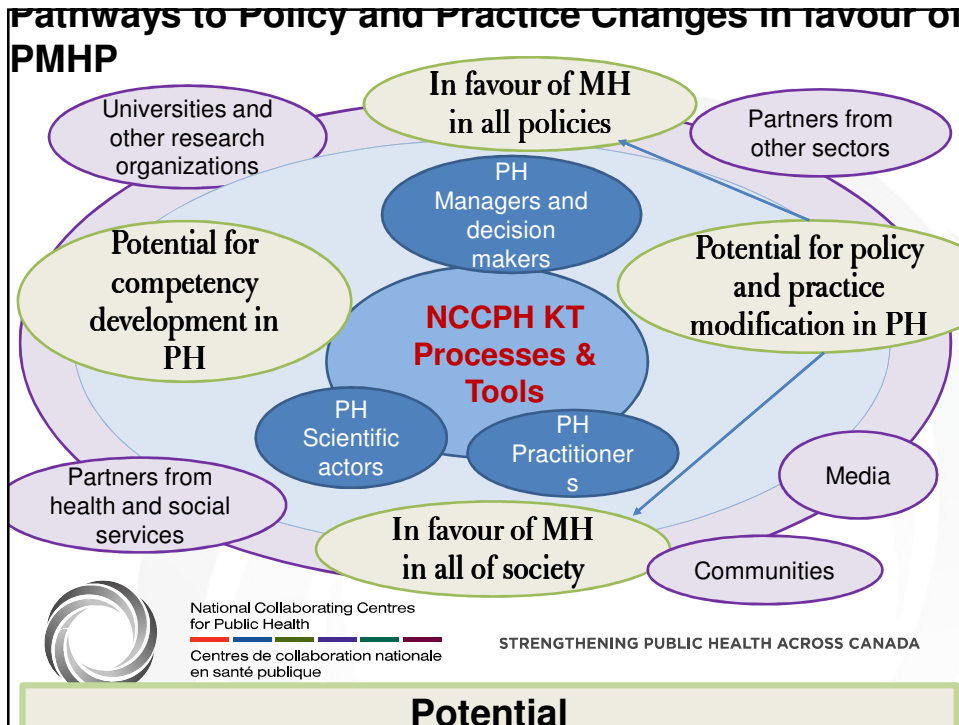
Pathways to Policy and Practice Changes in favour of PMHP

Universities and other research organizations

In favour of MH in all policies

Partners from other sectors

PH Managers and decision makers

Potential for competency development in PH

Potential for policy and practice modification in PH

NCCPH KT Processes & Tools

PH Scientific actors

PH Practitioner s

Partners from health and social services

Media

In favour of MH in all of society

Communities

National Collaborating Centres for Public Health

Centres de collaboration nationale en santé publique

STRENGTHENING PUBLIC HEALTH ACROSS CANADA

Potential